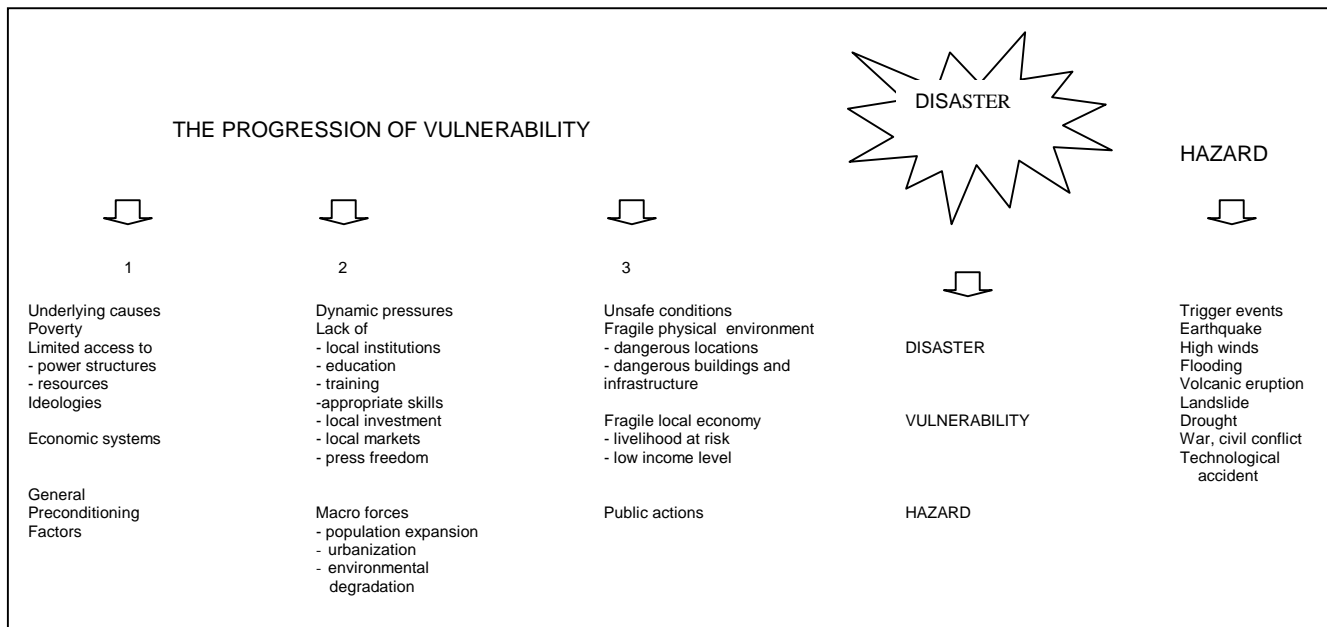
DISASTER

THE PROGRESSION OF VULNERABILITY

HAZARD

1

2

3

Underlying causes
Poverty
Limited access to
- power structures
- resources
Ideologies

Economic systems

General
Preconditioning
Factors

Dynamic pressures
Lack of
- local institutions
- education
- training
-appropriate skills
- local investment
- local markets
- press freedom

Macro forces
- population expansion
- urbanization
- environmental degradation

Unsafe conditions
Fragile physical environment
- dangerous locations
- dangerous buildings and infrastructure

Fragile local economy
- livelihood at risk
- low income level

Public actions

DISASTER

VULNERABILITY

HAZARD

Trigger events
Earthquake
High winds
Flooding
Volcanic eruption
Landslide
Drought
War, civil conflict
Technological accident